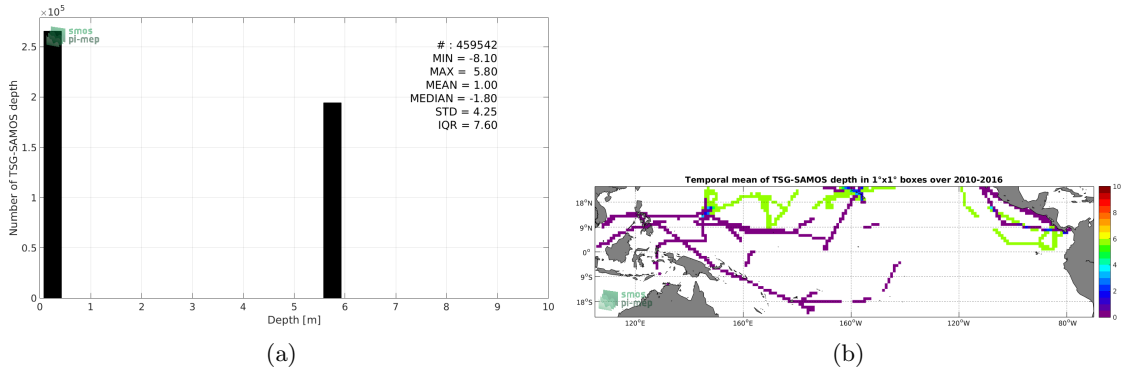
$\times10^5$

smos pi-mep

# : 459542
MIN = -8.10
MAX = 5.80
MEAN = 1.00
MEDIAN = -1.80
STD = 4.25
IQR = 7.60

Number of TSG-SAMOS depth

2.5
2
1.5
1
0.5
0

0 1 2 3 4 5 6 7 8 9 10

Depth [m]

(a)

Temporal mean of TSG-SAMOS depth in 1°x1° boxes over 2010-2016

18°N
9°N
0°
9°S
18°S

120°E 160°E 160°W 120°W 80°W

smos pi-mep

10
8
6
4
2
0

(b)